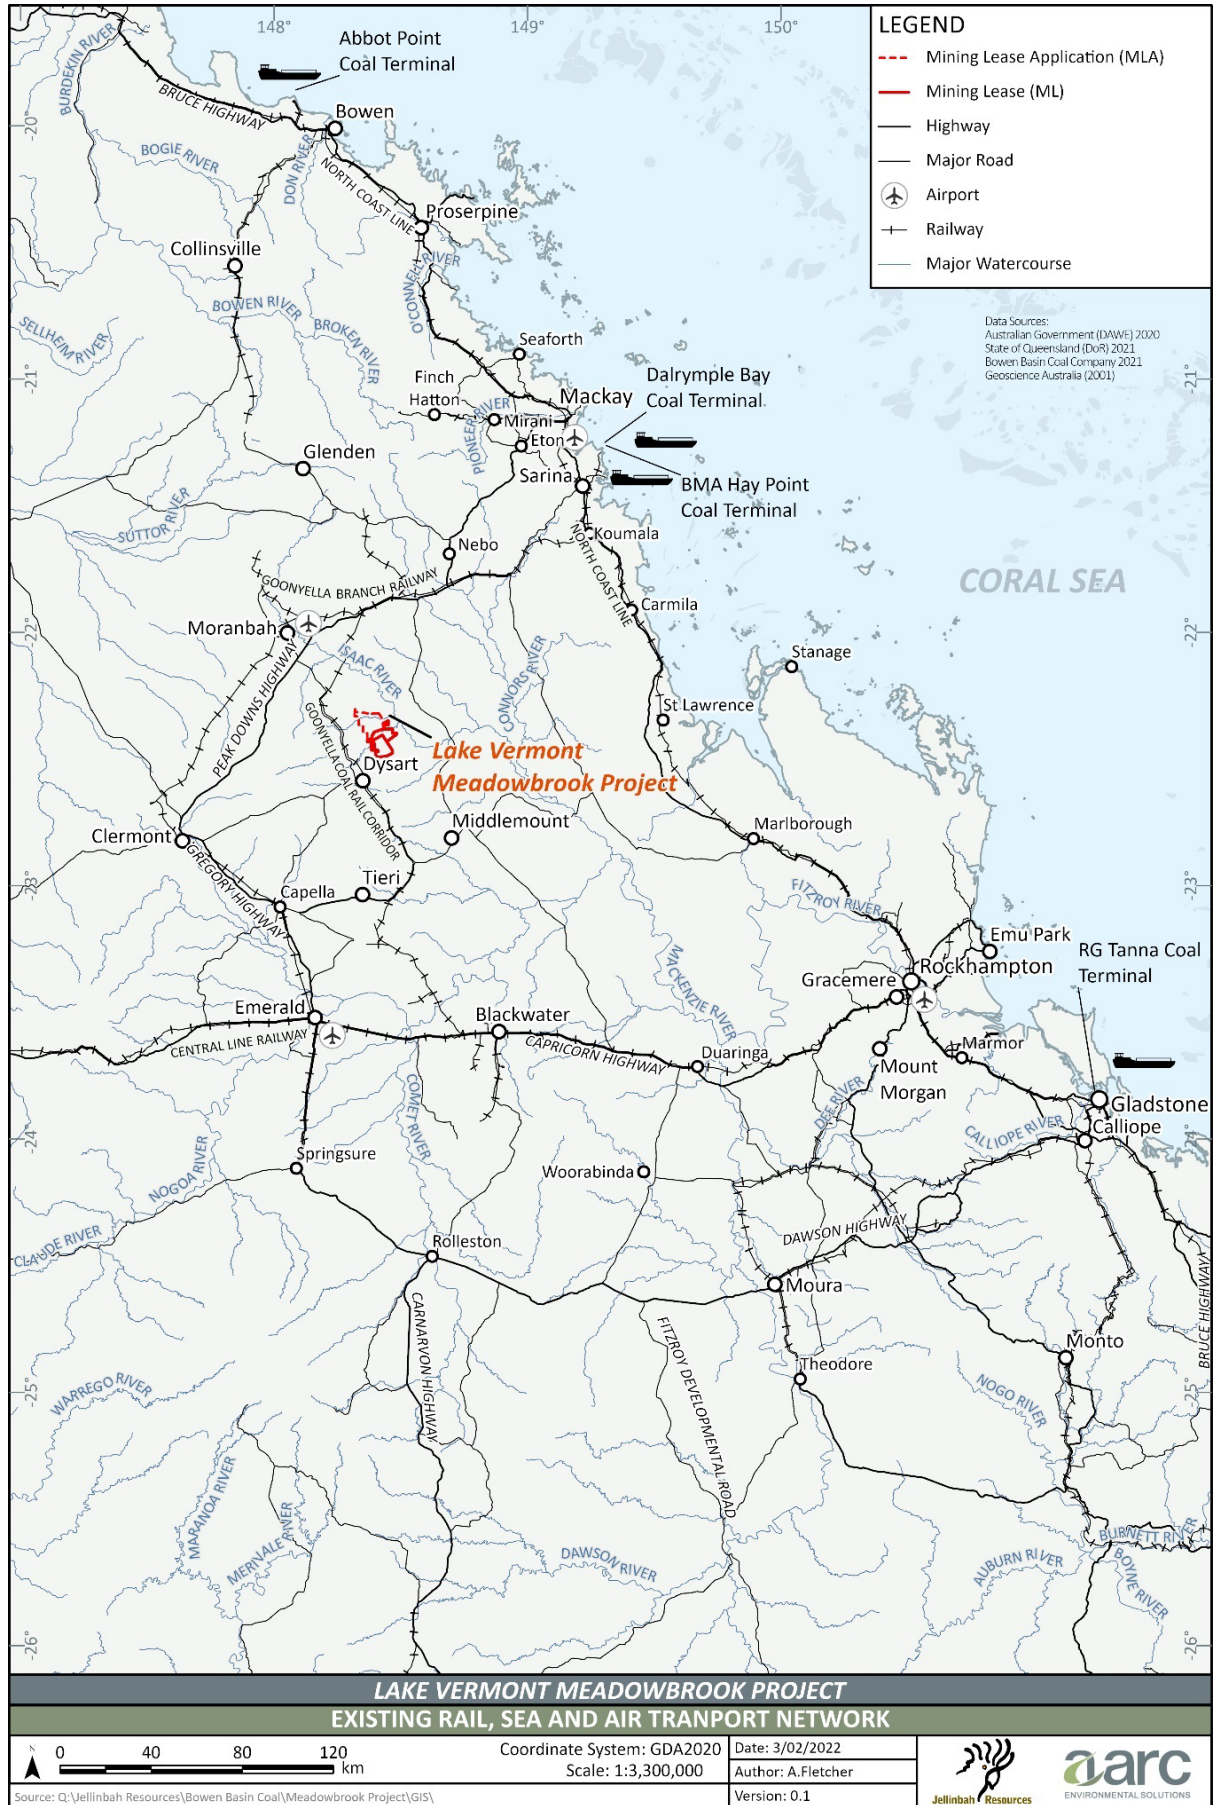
148°
149°
150°
Abbot Point
Coal Terminal
BURDEKIN RIVER
BRUCE HIGHWAY
Bowen
-20°
BOGIE RIVER
DON RIVER
NORTH COAST LINE
Proserpine
Collinsville
O'CONNELL RIVER
BOWEN RIVER
BROKEN RIVER
SELLHEIM RIVER
Seaforth
-21°
Finch Hatton
Dalrymple Bay Coal Terminal
Mackay
PIONEER RIVER
Mirani
Eton
Glenden
Sarina
BMA Hay Point Coal Terminal
SUTTOR RIVER
Koumala
Nebo
NORTH COAST LINE
GOONYELLA BRANCH RAILWAY
CORAL SEA
Carmila
Moranbah
-22°
ISAAC RIVER
CONNORS RIVER
Stanage
PEAK DOWNS HIGHWAY
GOONYELLA COAL RAIL CORRIDOR
St Lawrence
Lake Vermont Meadowbrook Project
Dysart
Middlemount
Marlborough
Clermont
GREGORY HIGHWAY
Tieri
Capella
-23°
FITZROY RIVER
Emu Park
RG Tanna Coal Terminal
Rockhampton
Gracemere
MACKENZIE RIVER
Emerald
CENTRAL LINE RAILWAY
Blackwater
CAPRICORN HIGHWAY
Duaringa
Marmor
Mount Morgan
DEE RIVER
Gladstone
Calliope
CALLIOPE RIVER
-24°
COMET RIVER
Springsure
NOGOA RIVER
Woorabinda
DAWSON HIGHWAY
CLAUDE RIVER
Rolleston
Moura
CARNARVON HIGHWAY
FITZROY DEVELOPMENTAL ROAD
Monto
BRUCE HIGHWAY
Theodore
-25°
WARREGO RIVER
NOGO RIVER
MARANOA RIVER
MERIVALE RIVER
DAWSON RIVER
AUBURN RIVER
BURNETT RIVER
BOYNE RIVER
-26°
LEGEND
Mining Lease Application (MLA)
Mining Lease (ML)
Highway
Major Road
Airport
Railway
Major Watercourse
Data Sources:
Australian Government (DAWE) 2020
State of Queensland (DoR) 2021
Bowen Basin Coal Company 2021
Geoscience Australia (2001)
LAKE VERMONT MEADOWBROOK PROJECT
EXISTING RAIL, SEA AND AIR TRANPORT NETWORK
N
0 40 80 120 km
Coordinate System: GDA2020
Scale: 1:3,300,000
Date: 3/02/2022
Author: A.Fletcher
Version: 0.1
Jellinbah Resources
aarc ENVIRONMENTAL SOLUTIONS
Source: Q:\Jellinbah Resources\Bowen Basin Coal\Meadowbrook Project\GIS\